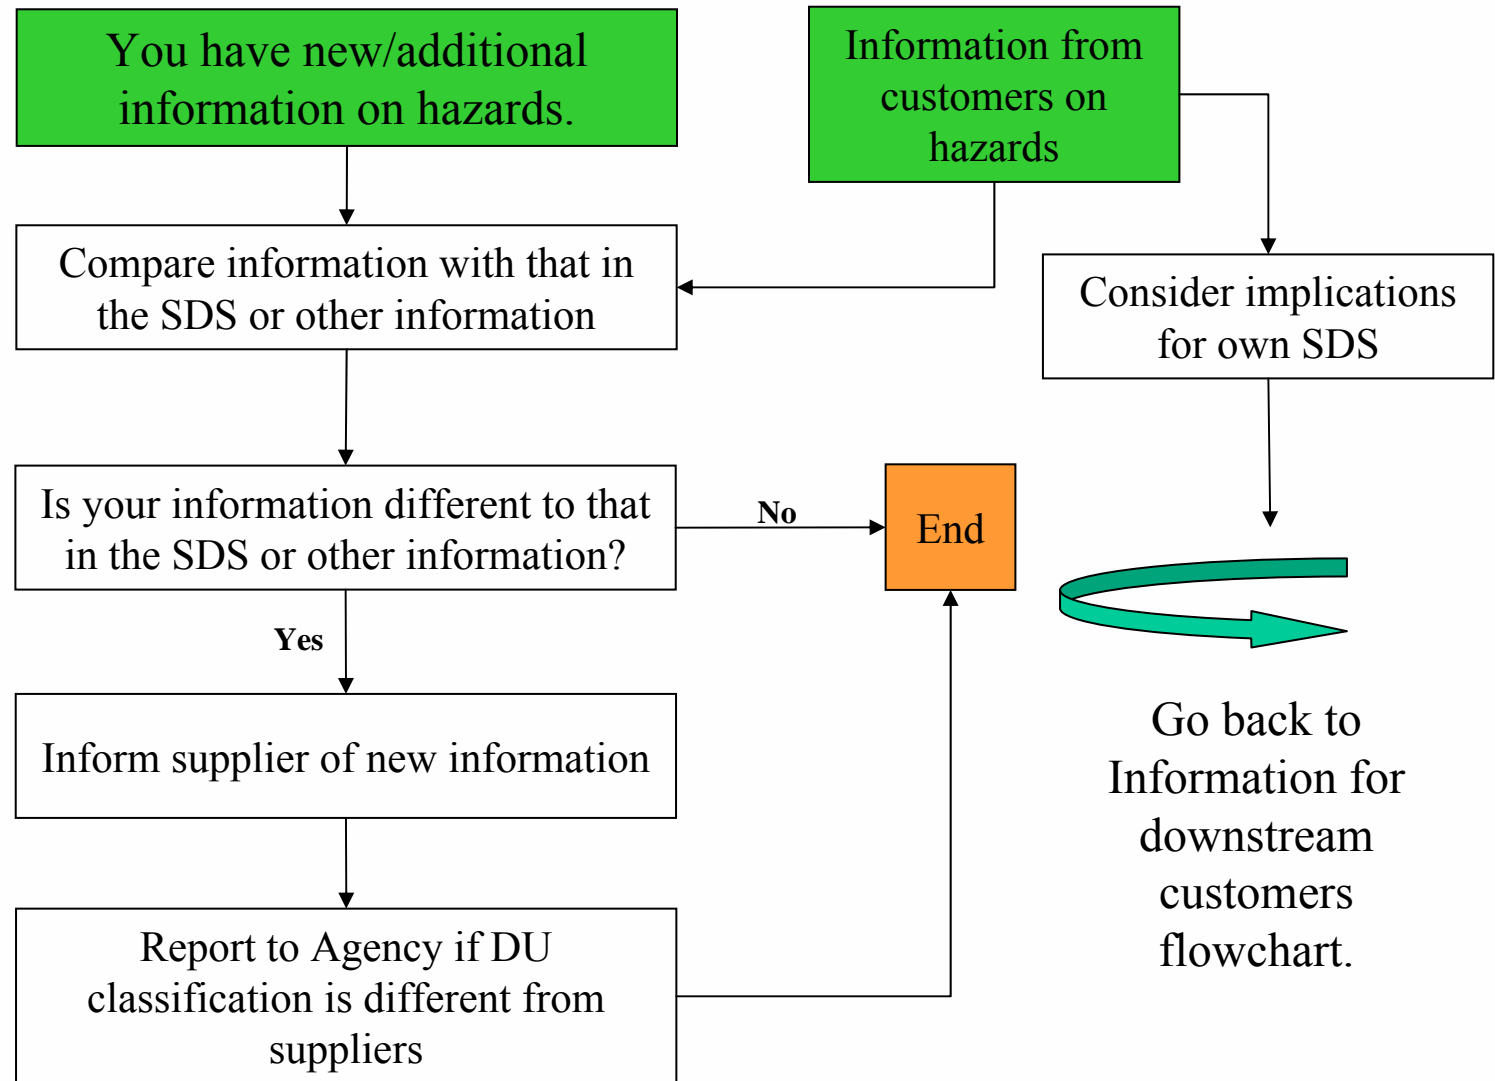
You have new/additional information on hazards.

Information from customers on hazards

Compare information with that in the SDS or other information

Consider implications for own SDS

Is your information different to that in the SDS or other information?

No

End

Yes

Inform supplier of new information

Go back to Information for downstream customers flowchart.

Report to Agency if DU classification is different from suppliers